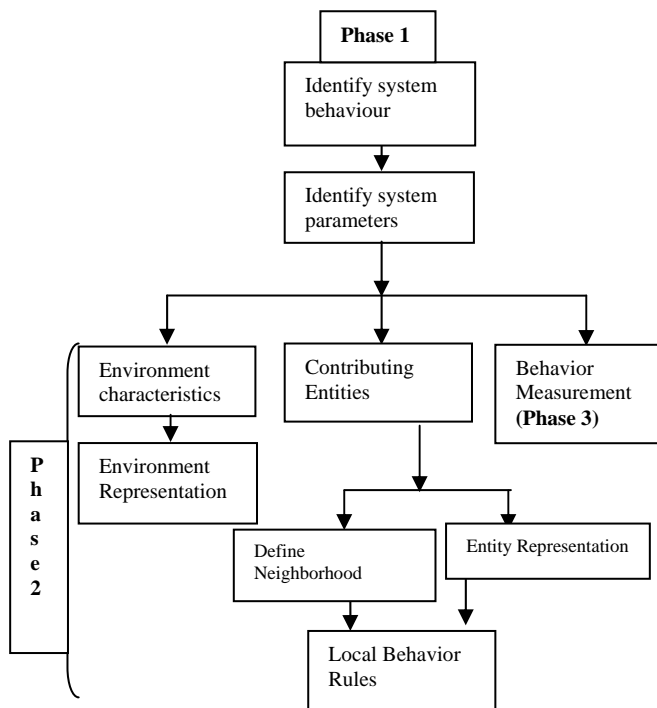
Phase 1

Identify system behaviour

Identify system parameters

Environment characteristics

Contributing Entities

Behavior Measurement **(Phase 3)**

Phase 2

Environment Representation

Define Neighborhood

Entity Representation

Local Behavior Rules